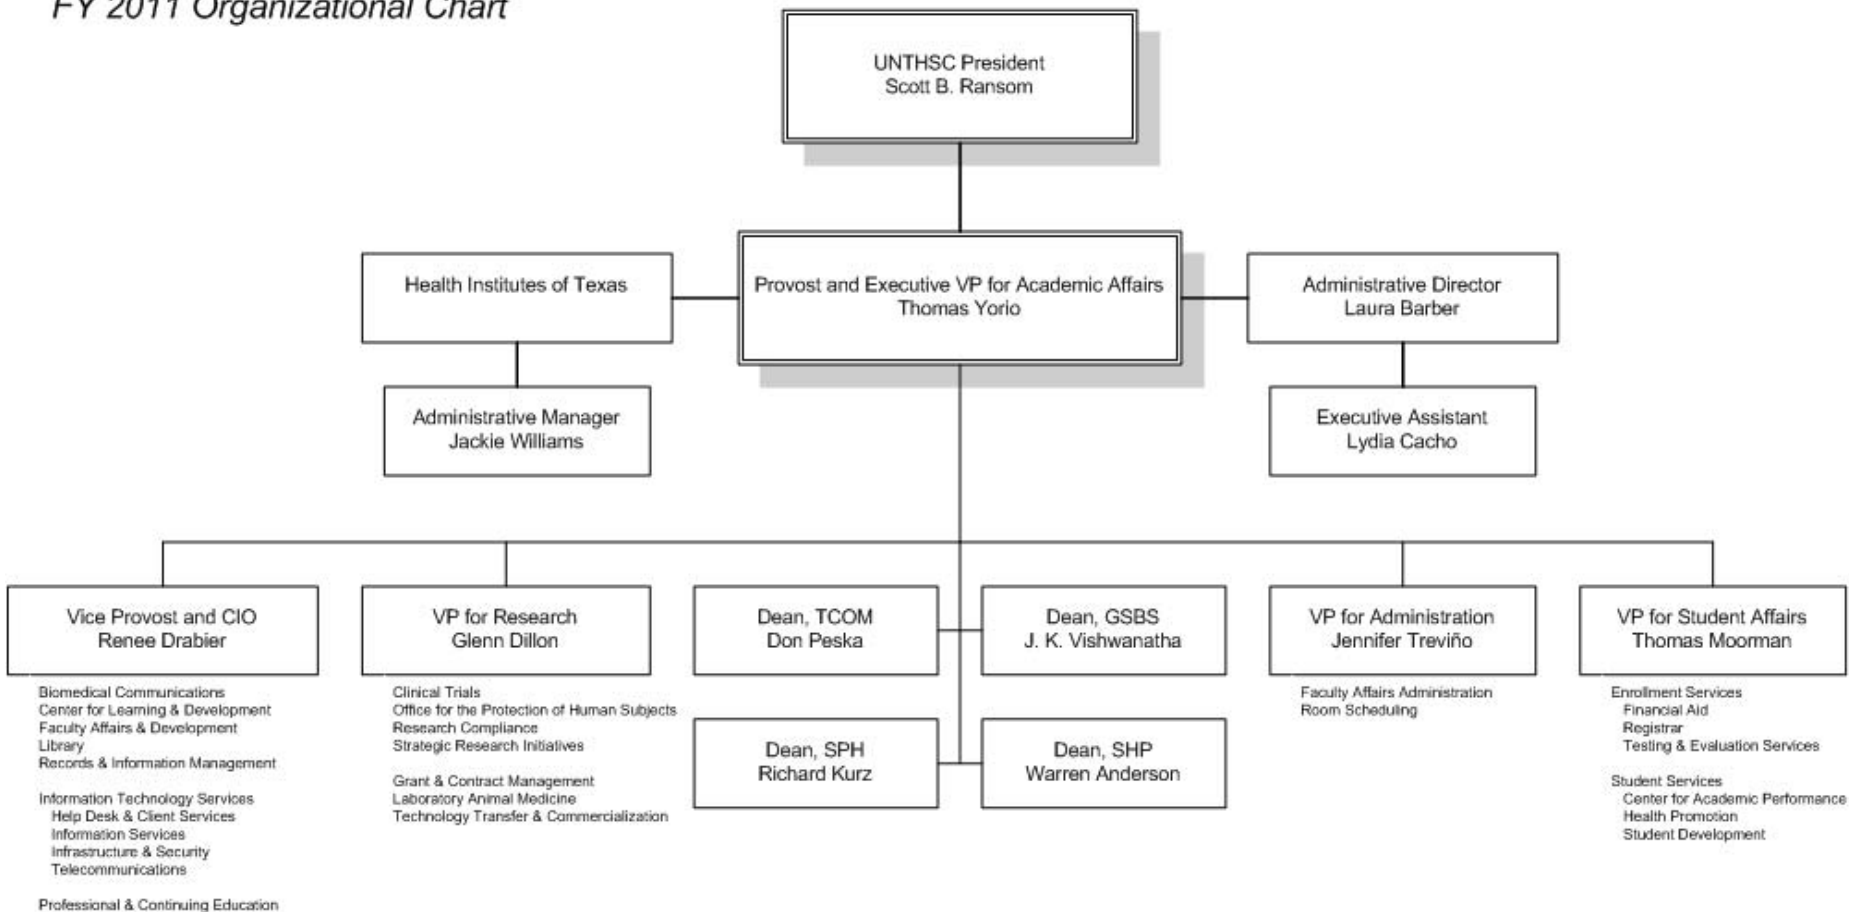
FY 2011 Organizational Chart

UNTHSC President
Scott B. Ransom

Health Institutes of Texas

Provost and Executive VP for Academic Affairs
Thomas Yorio

Administrative Director
Laura Barber

Administrative Manager
Jackie Williams

Executive Assistant
Lydia Cacho

Vice Provost and CIO
Renee Drabier

VP for Research
Glenn Dillon

Dean, TCOM
Don Peska

Dean, GSBS
J. K. Vishwanatha

VP for Administration
Jennifer Treviño

VP for Student Affairs
Thomas Moorman

Dean, SPH
Richard Kurz

Dean, SHP
Warren Anderson

Biomedical Communications
Center for Learning & Development
Faculty Affairs & Development
Library
Records & Information Management

Information Technology Services
Help Desk & Client Services
Information Services
Infrastructure & Security
Telecommunications

Professional & Continuing Education

Clinical Trials
Office for the Protection of Human Subjects
Research Compliance
Strategic Research Initiatives

Grant & Contract Management
Laboratory Animal Medicine
Technology Transfer & Commercialization

Faculty Affairs Administration
Room Scheduling

Enrollment Services
Financial Aid
Registrar
Testing & Evaluation Services

Student Services
Center for Academic Performance
Health Promotion
Student Development